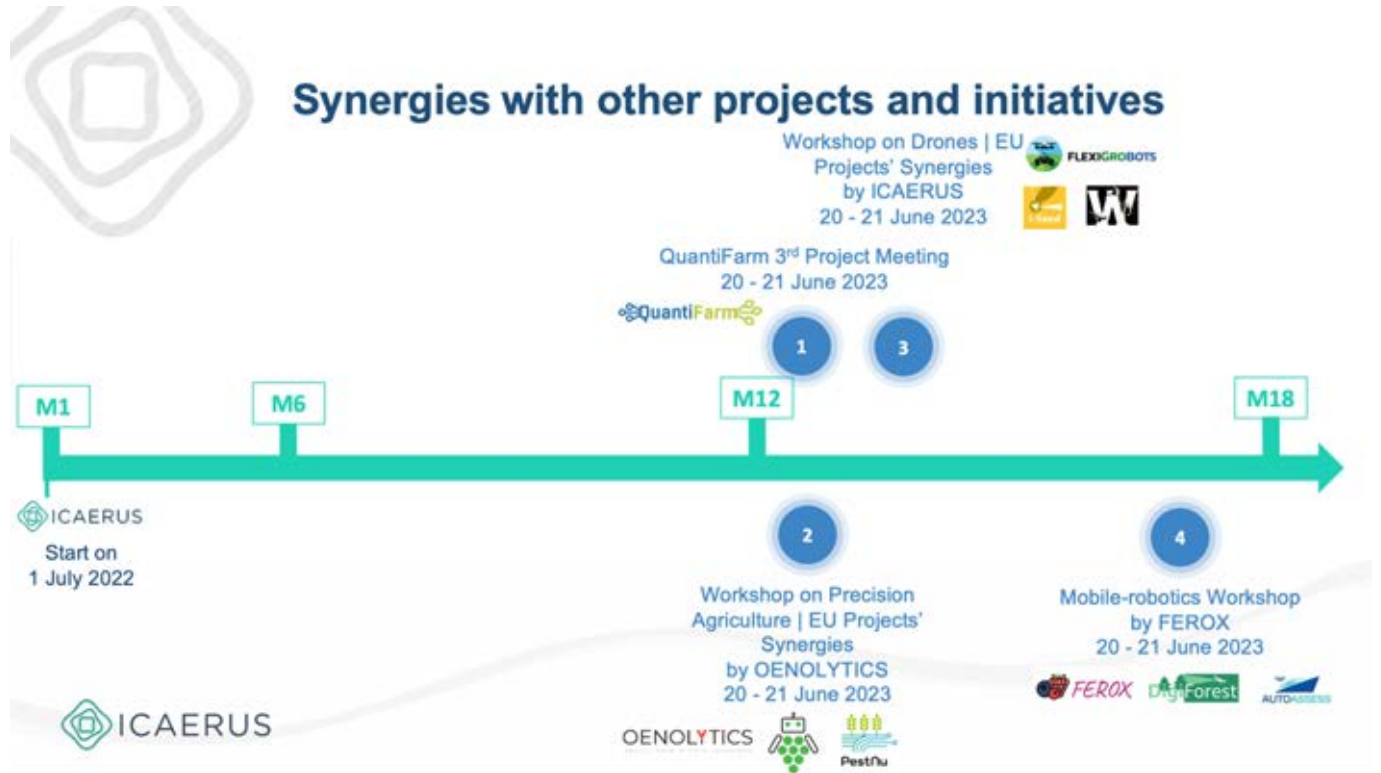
Synergies with other projects and initiatives

Workshop on Drones | EU Projects' Synergies by ICAERUS 20 - 21 June 2023

FLEXIGROBOTS

QuantiFarm 3$^{rd}$ Project Meeting 20 - 21 June 2023

QuantiFarm

1

3

M1

M6

M12

M18

ICAERUS

Start on 1 July 2022

2

Workshop on Precision Agriculture | EU Projects' Synergies by OENOLYTICS 20 - 21 June 2023

4

Mobile-robotics Workshop by FEROX 20 - 21 June 2023

FEROX

DigiForest

AUTOASSESS

ICAERUS

OENOLYTICS

PestNu